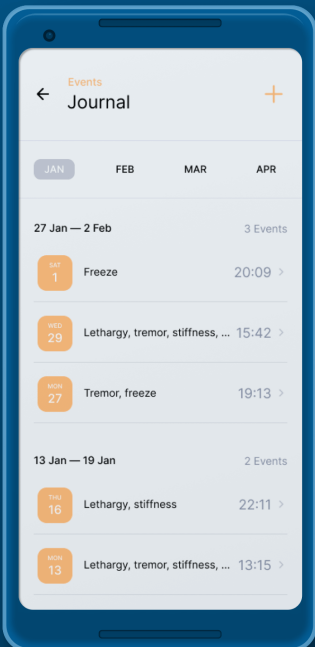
Events
Journal

JAN FEB MAR APR

27 Jan — 2 Feb
3 Events

SAT
1
Freeze
20:09

WED
29
Lethargy, tremor, stiffness, ...
15:42

MON
27
Tremor, freeze
19:13

13 Jan — 19 Jan
2 Events

THU
16
Lethargy, stiffness
22:11

MON
13
Lethargy, tremor, stiffness, ...
13:15